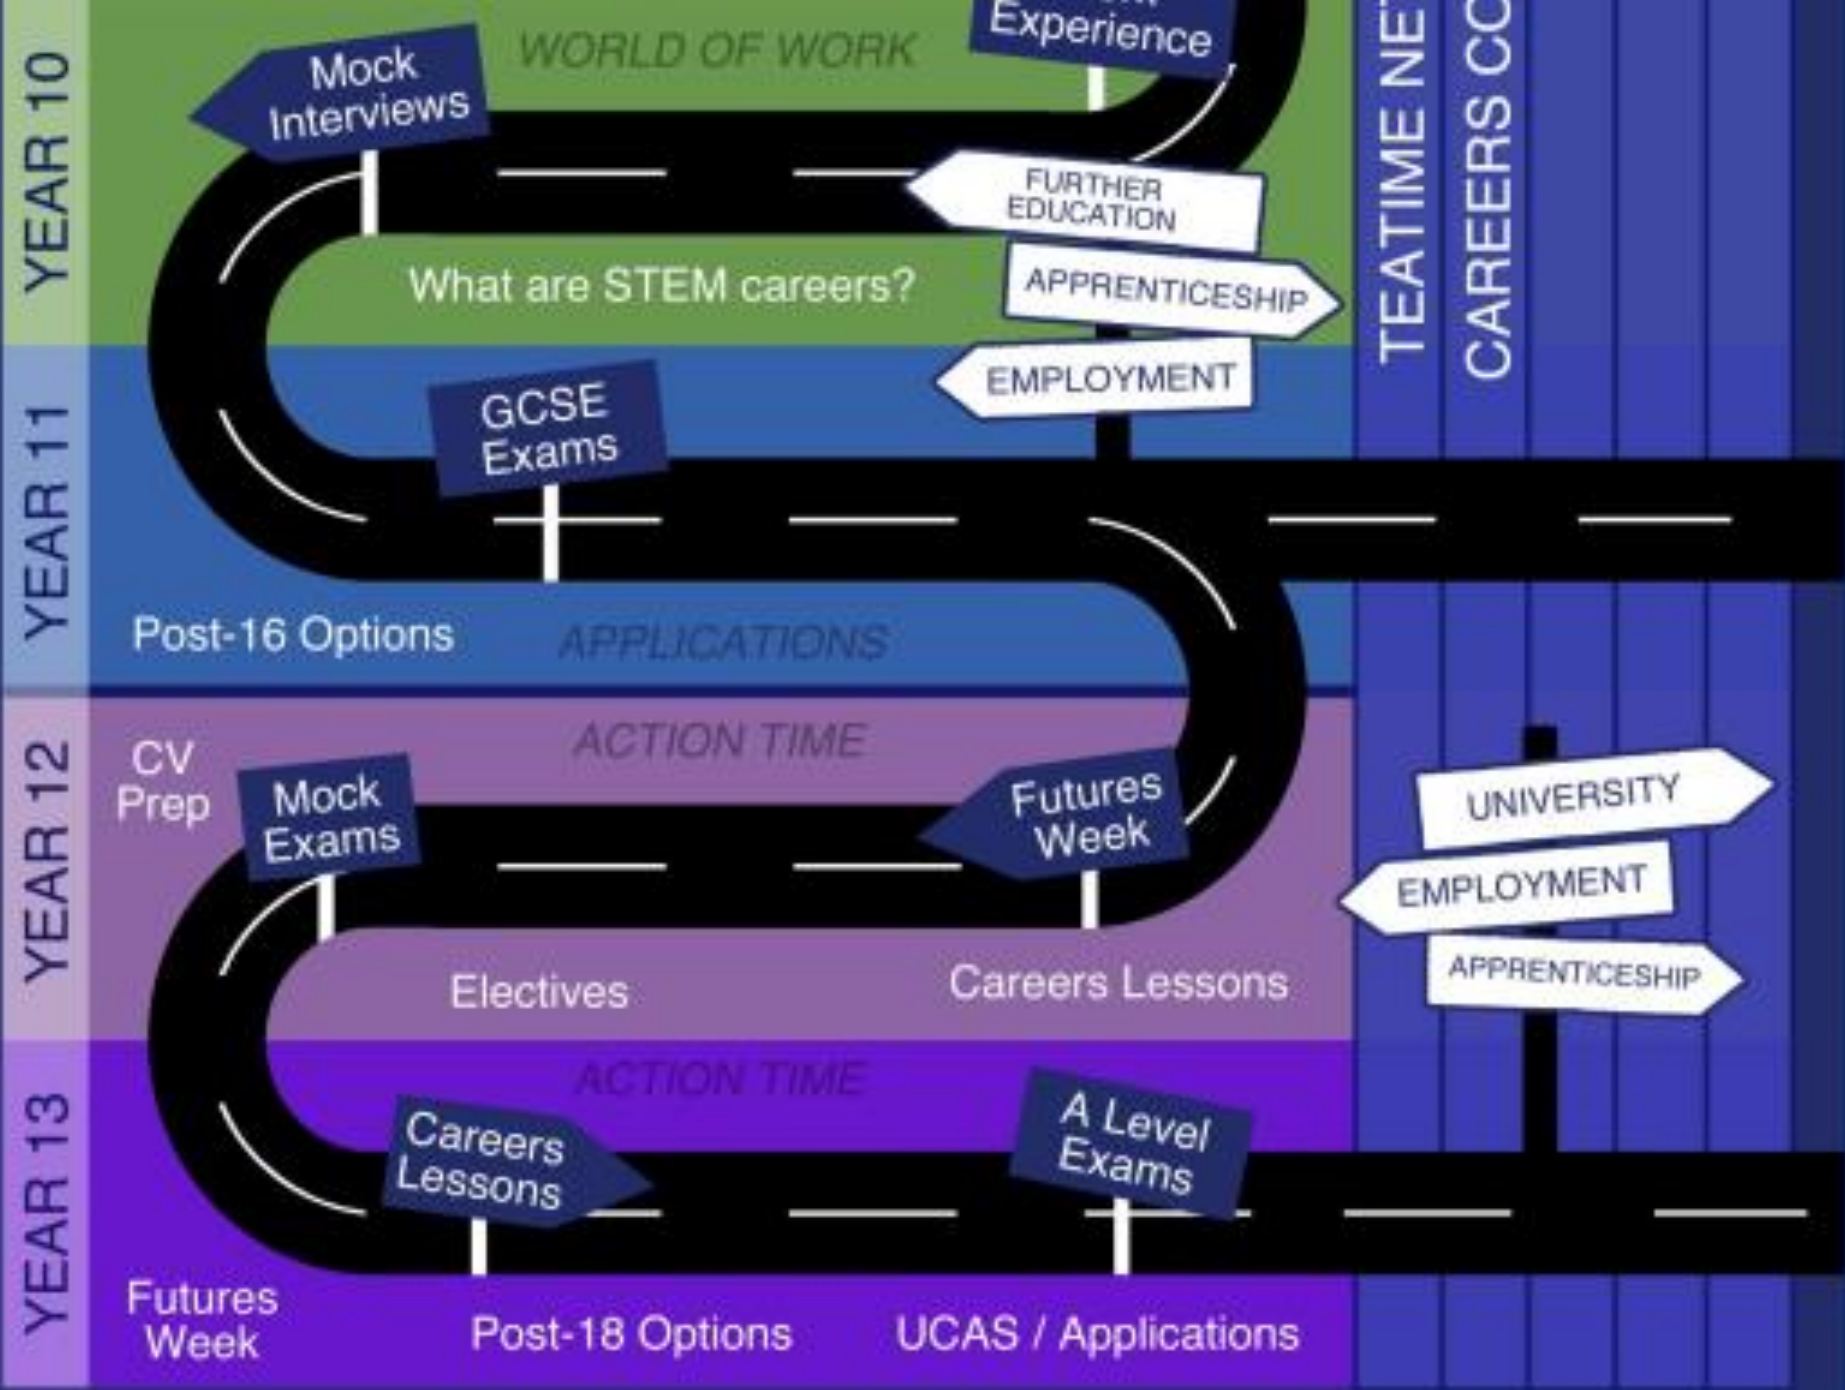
YEAR 10

Mock Interviews

WORLD OF WORK

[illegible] Experience

FURTHER EDUCATION

What are STEM careers?

APPRENTICESHIP

EMPLOYMENT

TEATIME NE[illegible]

CAREERS CO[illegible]

YEAR 11

GCSE Exams

Post-16 Options

APPLICATIONS

YEAR 12

ACTION TIME

CV Prep

Mock Exams

Futures Week

UNIVERSITY

EMPLOYMENT

APPRENTICESHIP

Electives

Careers Lessons

YEAR 13

ACTION TIME

Careers Lessons

A Level Exams

Futures Week

Post-18 Options

UCAS / Applications